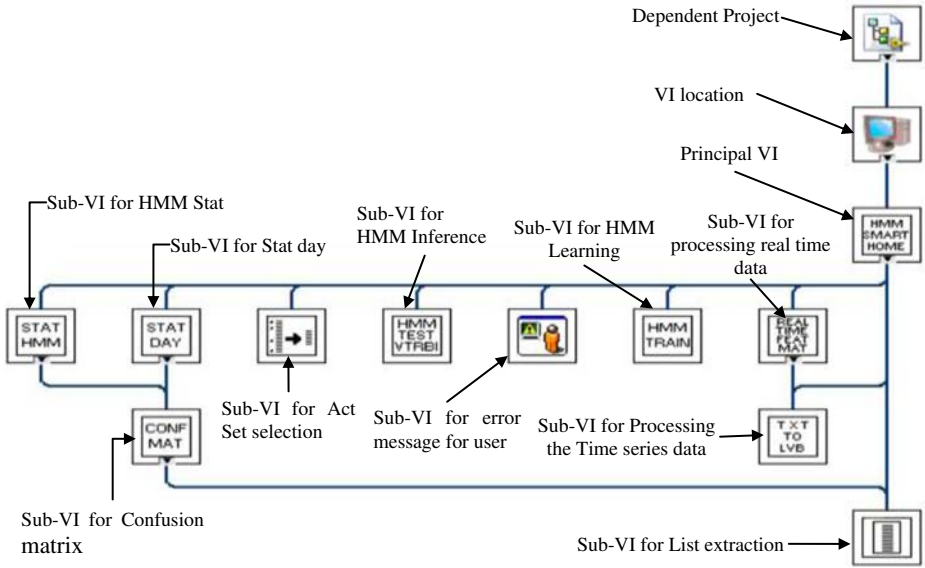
Dependent Project

VI location

Principal VI

HMM SMART HOME

Sub-VI for HMM Stat

Sub-VI for Stat day

Sub-VI for HMM Inference

Sub-VI for HMM Learning

Sub-VI for processing real time data

STAT HMM

STAT DAY

HMM TEST VTRBI

HMM TRAIN

REAL TIME FEAT MAT

Sub-VI for Act Set selection

Sub-VI for error message for user

Sub-VI for Processing the Time series data

TXT TO LVB

CONF MAT

Sub-VI for Confusion matrix

Sub-VI for List extraction